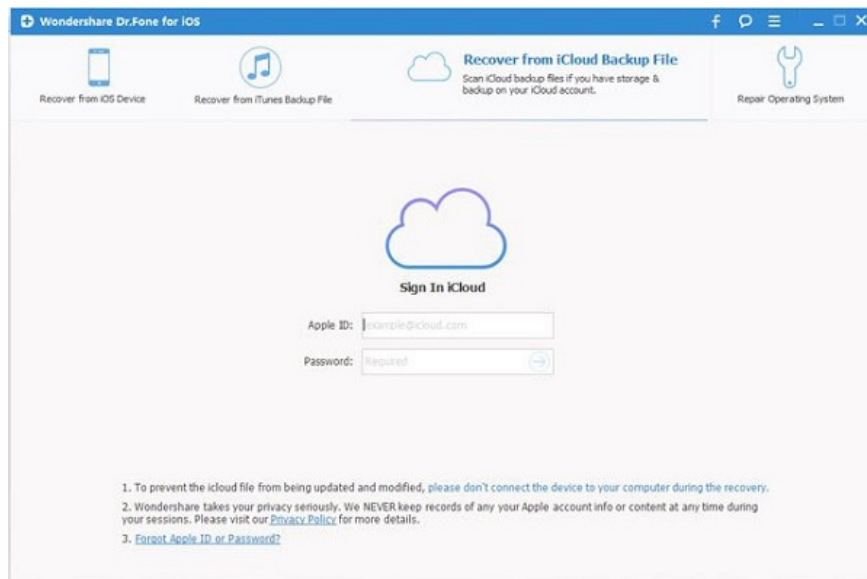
Wondershare Dr.Fone for iOS

Recover from iOS Device

Recover from iTunes Backup File

Recover from iCloud Backup File

Scan iCloud backup files if you have storage & backup on your iCloud account.

Repair Operating System

Sign In iCloud

Apple ID: example@icloud.com

Password: Required

1. To prevent the icloud file from being updated and modified, please don't connect the device to your computer during the recovery.

2. Wondershare takes your privacy seriously. We NEVER keep records of any your Apple account info or content at any time during your sessions. Please visit our Privacy Policy for more details.

3. Forgot Apple ID or Password?